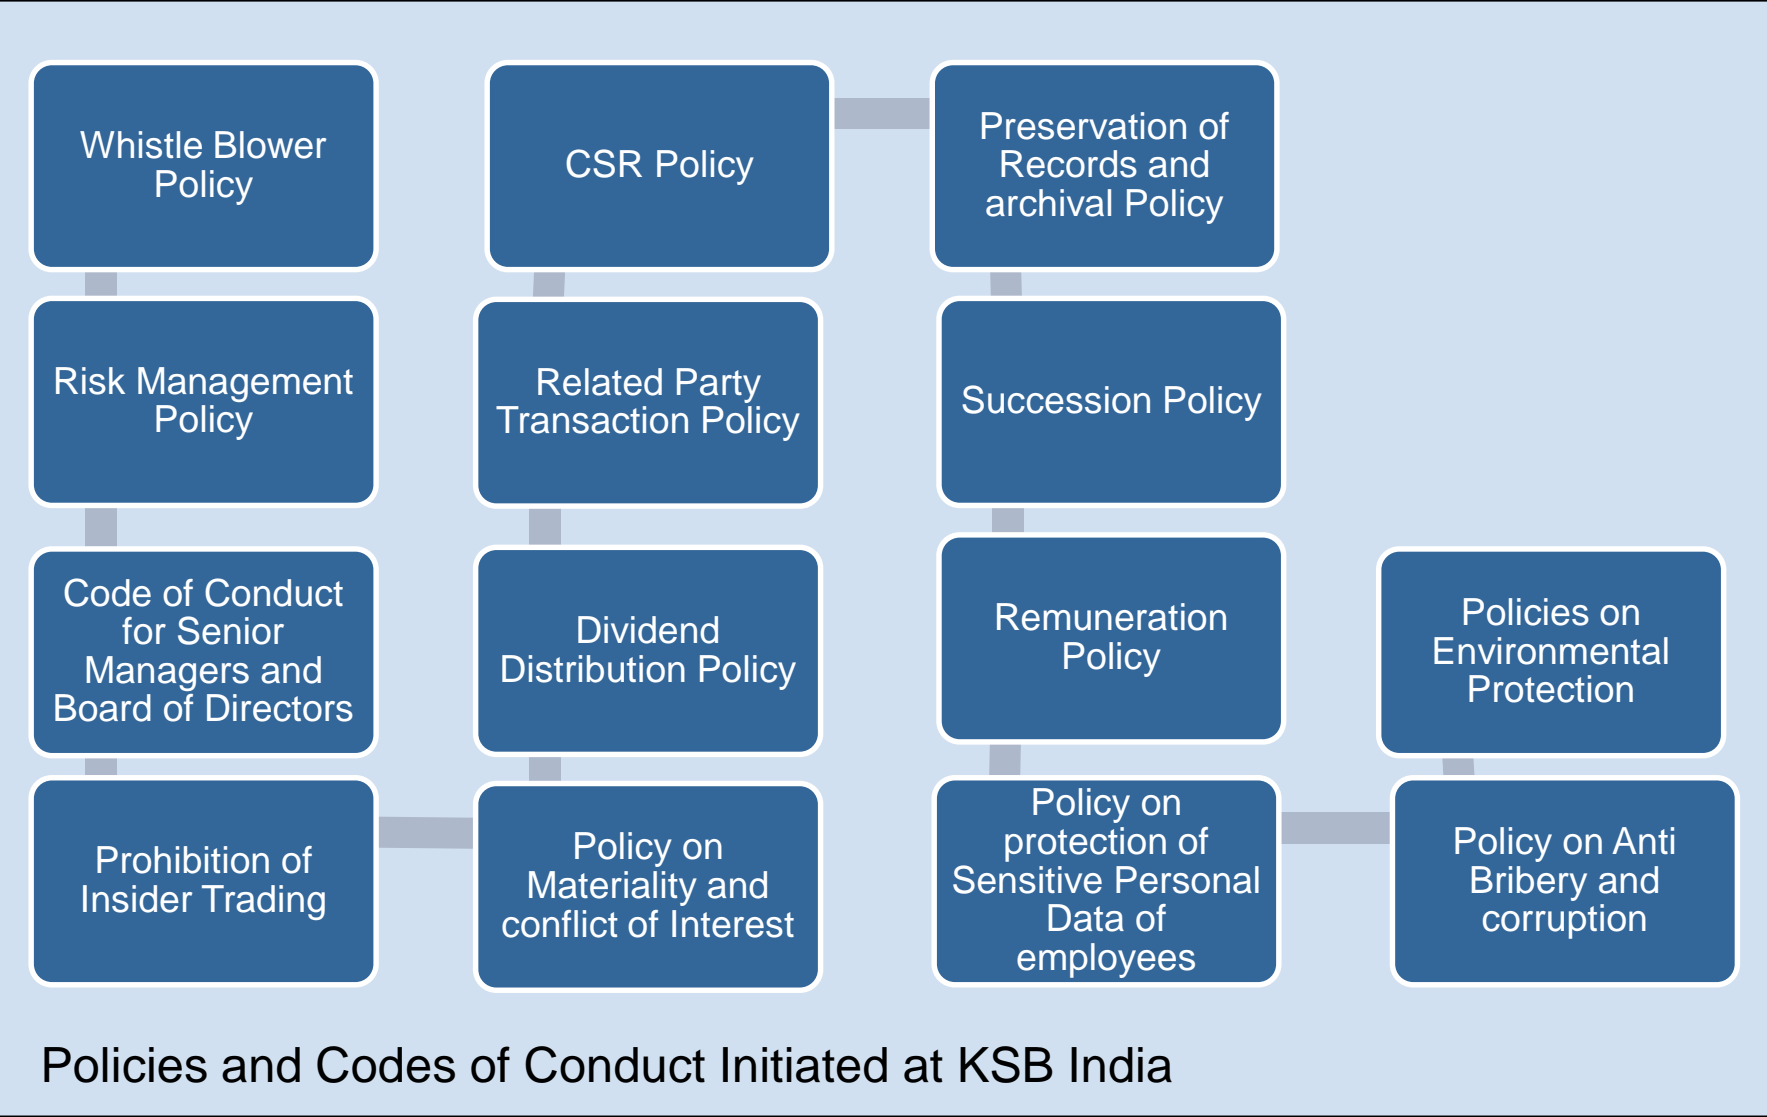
Whistle Blower Policy

Risk Management Policy

Code of Conduct for Senior Managers and Board of Directors

Prohibition of Insider Trading

Policy on Materiality and conflict of Interest

Dividend Distribution Policy

Related Party Transaction Policy

CSR Policy

Preservation of Records and archival Policy

Succession Policy

Remuneration Policy

Policy on protection of Sensitive Personal Data of employees

Policy on Anti Bribery and corruption

Policies on Environmental Protection

Policies and Codes of Conduct Initiated at KSB India